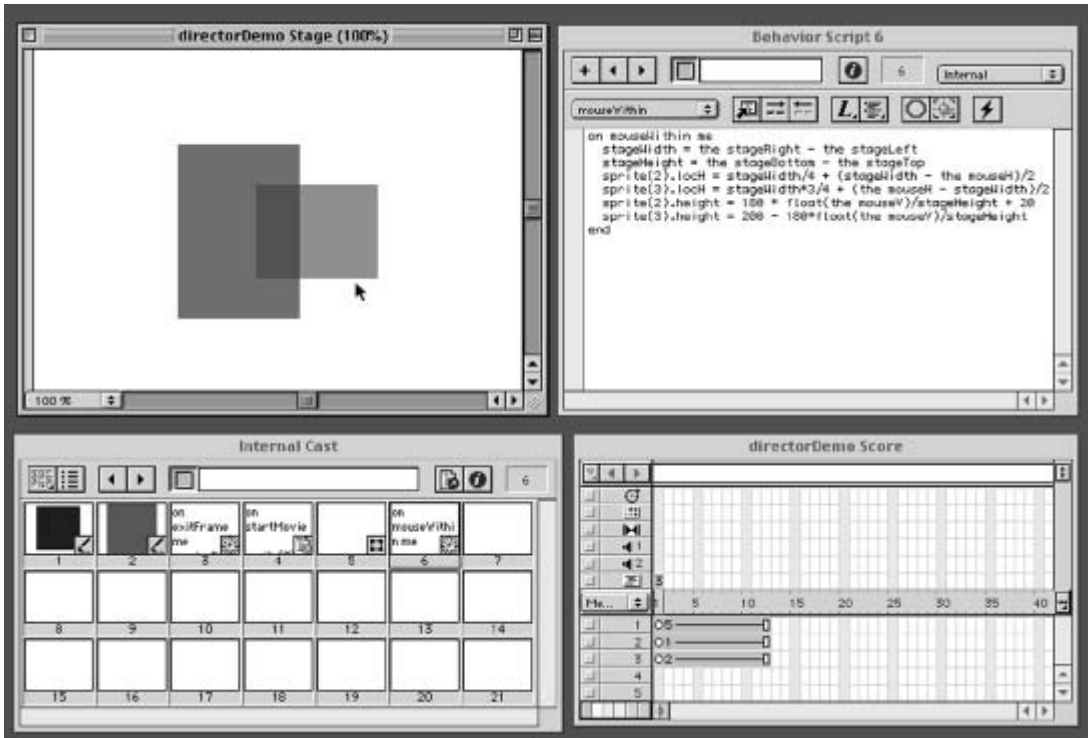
directorDemo Stage (100%)

100 %

Behavior Script 6

6

Internal

mouseWithin

on mouseWithin me
  stageWidth = the stageRight - the stageLeft
  stageHeight = the stageBottom - the stageTop
  sprite(2).locH = stageWidth/4 + (stageWidth - the mouseH)/2
  sprite(3).locH = stageWidth*3/4 + (the mouseH - stageWidth)/2
  sprite(2).height = 180 * float(the mouseV)/stageHeight + 20
  sprite(3).height = 200 - 180*float(the mouseV)/stageHeight
end

Internal Cast

6

on exitFrame me

on startMovie

on mouseWithin me

1 2 3 4 5 6 7
8 9 10 11 12 13 14
15 16 17 18 19 20 21

directorDemo Score

1 2

3

Me...

1 5 10 15 20 25 30 35 40

1 O5
2 O1
3 O2
4
5